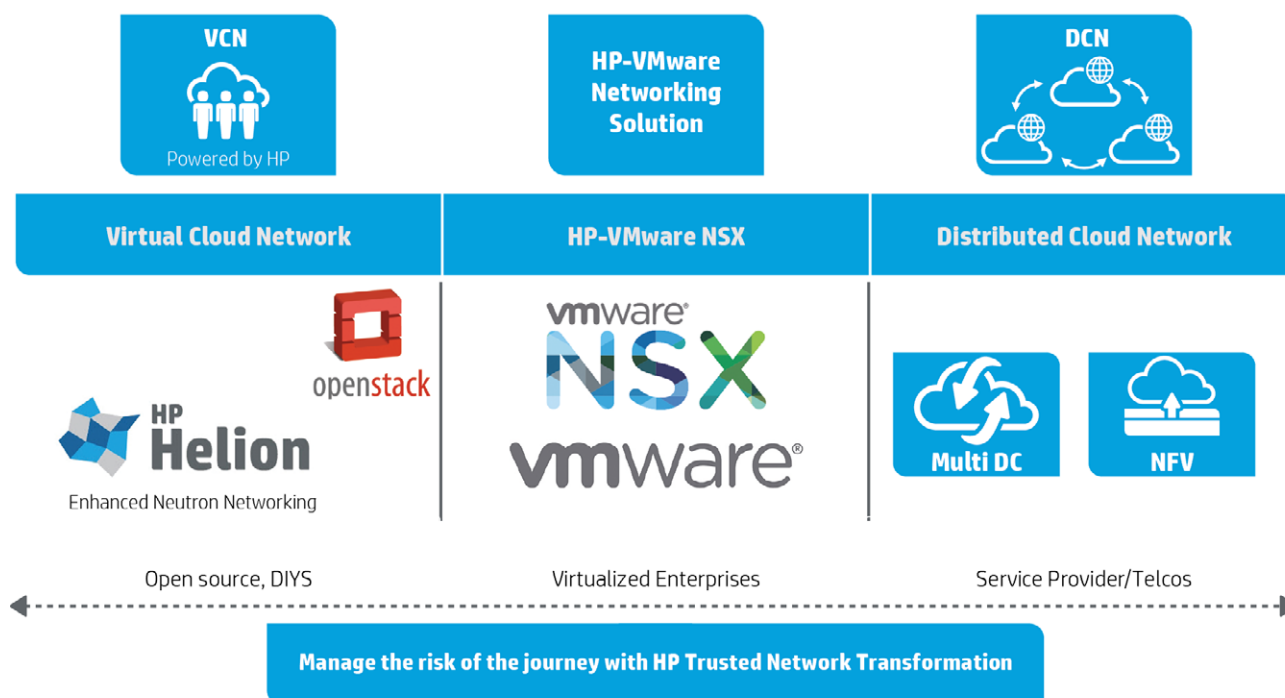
VCN
Powered by HP

HP-VMware Networking Solution

DCN

Virtual Cloud Network

HP-VMware NSX

Distributed Cloud Network

openstack

HP Helion
Enhanced Neutron Networking

vmware
NSX
vmware®

Multi DC

NFV

Open source, DIYS

Virtualized Enterprises

Service Provider/Telcos

Manage the risk of the journey with HP Trusted Network Transformation